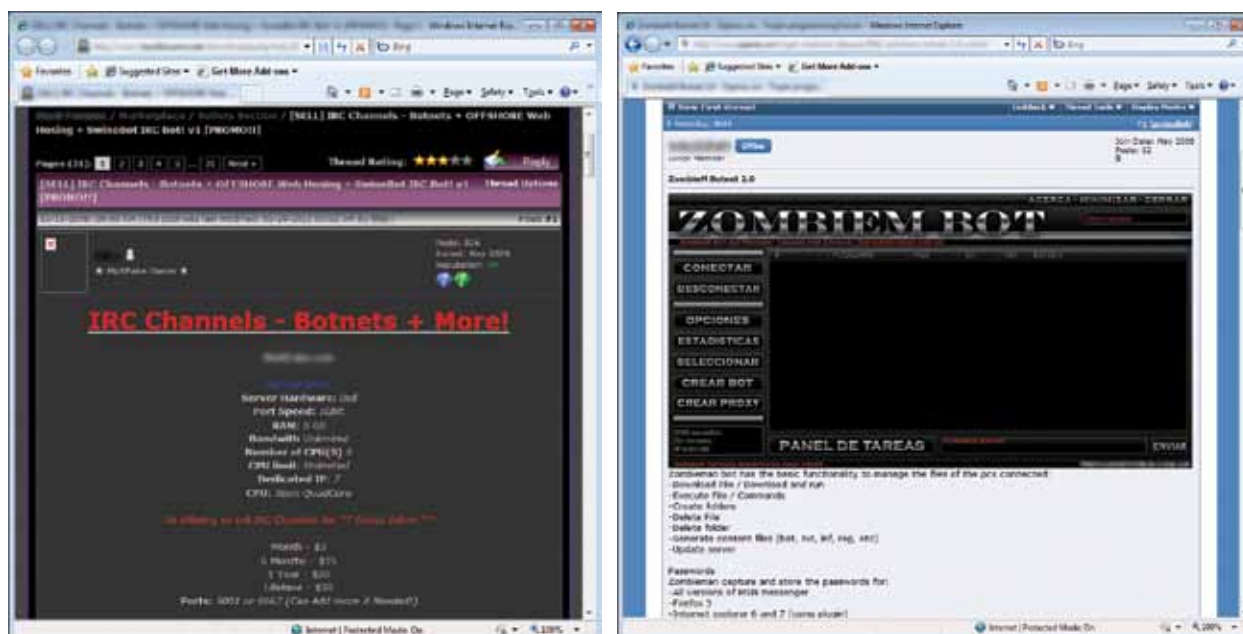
Favorites | Suggested Sites ▾ | Get More Add-ons ▾

Page ▾ Safety ▾ Tools ▾

/ [SELL] IRC Channels - Botnets + OFFSHORE Web Hosting + Swinebot IRC Bot! v1 [PROMO!!]

Pages (31): 1 2 3 4 5 ... 31 Next »

Thread Rating: ★★★★★ Reply

[SELL] IRC Channels - Botnets + OFFSHORE Web Hosting + SwineBot IRC Bot! v1 [PROMO!!]

Thread Options

Post: #1

★ MarketPlace Dealer ★

Posts: 826
Joined: May 2009
Reputation:

IRC Channels - Botnets + More!

Server Hardware:
Port Speed:
RAM:
Bandwith:
Number of CPU(S):
CPU limit:
Dedicated IP:
CPU:

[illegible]

Month - $
Months - $
1 Year - $
Lifetime - $
Ports: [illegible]

Internet | Protected Mode: On

Favorites | Suggested Sites ▾ | Get More Add-ons ▾

Page ▾ Safety ▾ Tools ▾

Offline

Junior Member

Join Date: Nov 2008
Posts: 32

ZombieM Botnet 2.0

ACERCA - REGISTRAR - CERRAR

ZOMBIEM BOT

CONECTAR
DESCONECTAR
OPCIONES
ESTADISTICAS
SELECCIONAR
CREAR BOT
CREAR PROXY

PANEL DE TAREAS

ENVIAR

Zombiemen bot has the basic functionality to manage the files of the pcs connected
-Download file / Download and run
-Execute file / Commands
-Create folders
-Delete File
-Delete folder
-Generate content files (bat, txt, inf, reg, etc)
-Update server

Passwords
Zombieman capture and store the passwords for:
-All versions of MSN messenger
-Firefox 3
-Internet explorer 6 and 7 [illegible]

Internet | Protected Mode: On